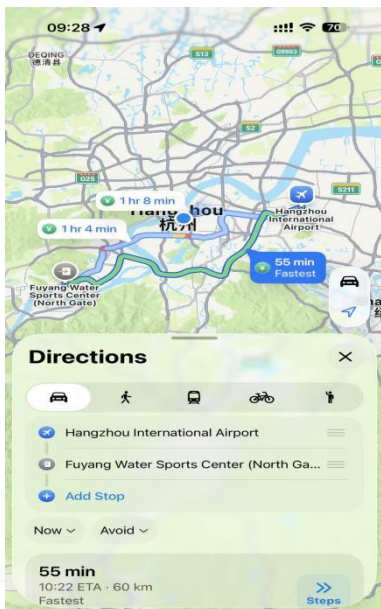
09:28
70

DEQING
德清县

S13
G9803
S2
G25
S211

1 hr 8 min
1 hr 4 min
Hangzhou
杭州

Hangzhou International Airport

55 min
Fastest

Fuyang Water Sports Center (North Gate)

Directions

Hangzhou International Airport
Fuyang Water Sports Center (North Ga...
Add Stop

Now
Avoid

55 min
10:22 ETA · 60 km
Fastest
Steps